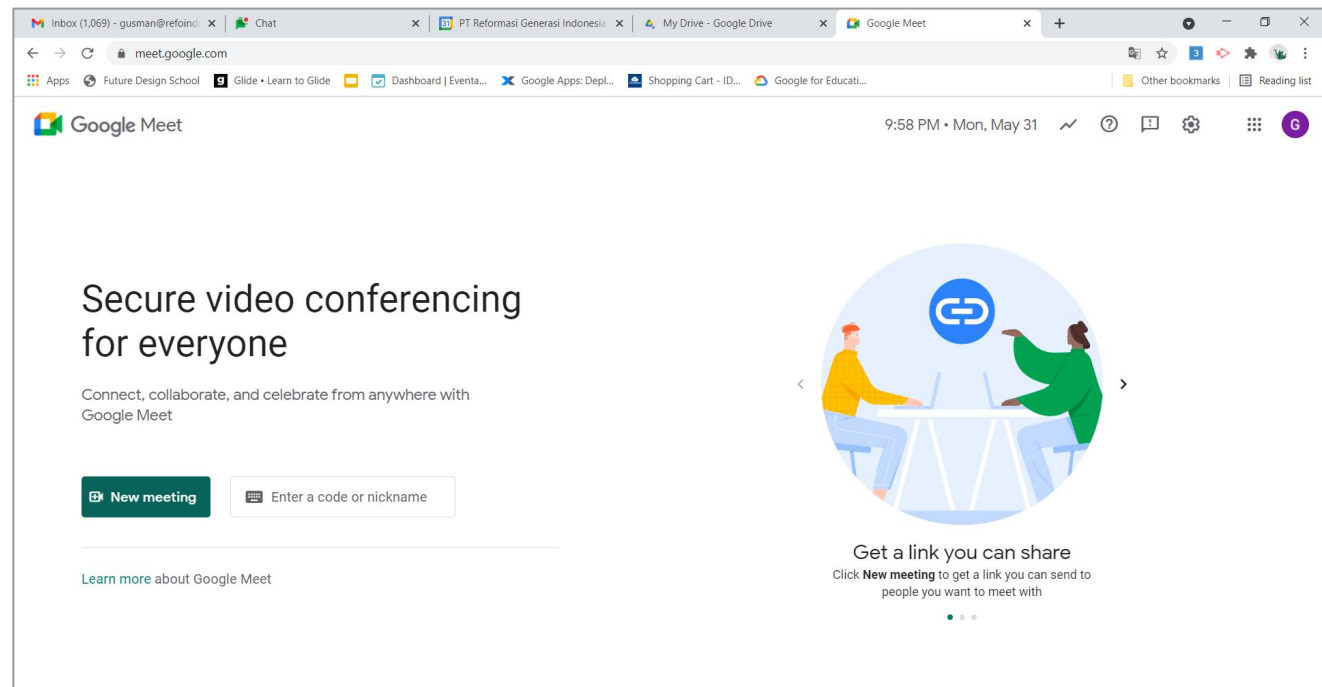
Inbox (1,069) - gusman@refoind × Chat × PT Reformasi Generasi Indonesia × My Drive - Google Drive × Google Meet × +

meet.google.com

Apps Future Design School Glide • Learn to Glide Dashboard | Eventa... Google Apps: Depl... Shopping Cart - ID... Google for Educati... Other bookmarks Reading list

Google Meet

9:58 PM • Mon, May 31

G

Secure video conferencing for everyone

Connect, collaborate, and celebrate from anywhere with Google Meet

New meeting

Enter a code or nickname

Learn more about Google Meet

Get a link you can share

Click **New meeting** to get a link you can send to people you want to meet with